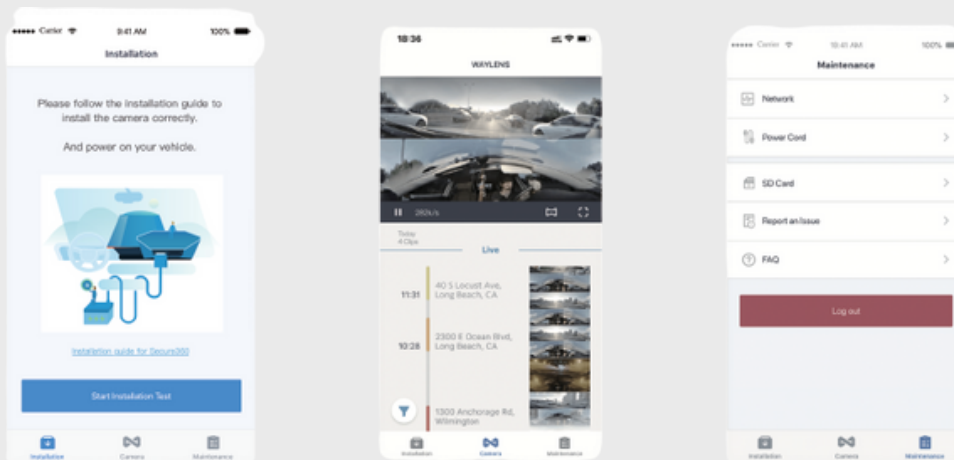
••••• Carrier 9:41 AM 100%

Installation

Please follow the installation guide to install the camera correctly.

And power on your vehicle.

Installation guide for Secure360

Start Installation Test

Installation Camera Maintenance

10:36

WAYLENS

282k/s

Today 4 Clips

Live

11:31 40 S Locust Ave, Long Beach, CA

10:28 2300 E Ocean Blvd, Long Beach, CA

1300 Anchorage Rd, Wilmington

Installation Camera Maintenance

••••• Carrier 10:41 AM 100%

Maintenance

Network

Power Cord

SD Card

Report an Issue

FAQ

Log out

Installation Camera Maintenance